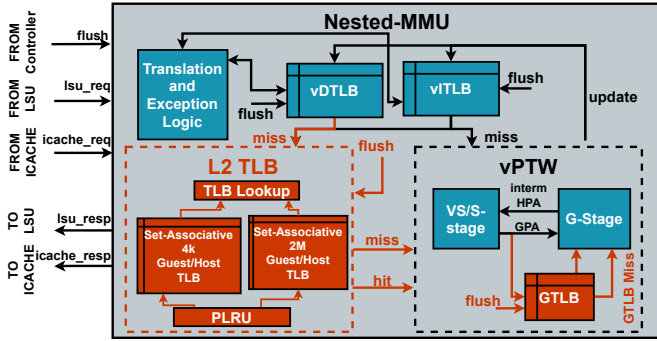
FROM Controller
flush
FROM LSU
lsu_req
FROM ICACHE
icache_req
TO LSU
lsu_resp
TO ICACHE
icache_resp

Nested-MMU

Translation and Exception Logic

vDTLB
vITLB
flush
flush
update
miss
miss

L2 TLB
flush
TLB Lookup
Set-Associative 4k Guest/Host TLB
Set-Associative 2M Guest/Host TLB
PLRU
miss
hit

vPTW
VS/S-stage
interm HPA
GPA
G-Stage
flush
GTLB
GTLB Miss